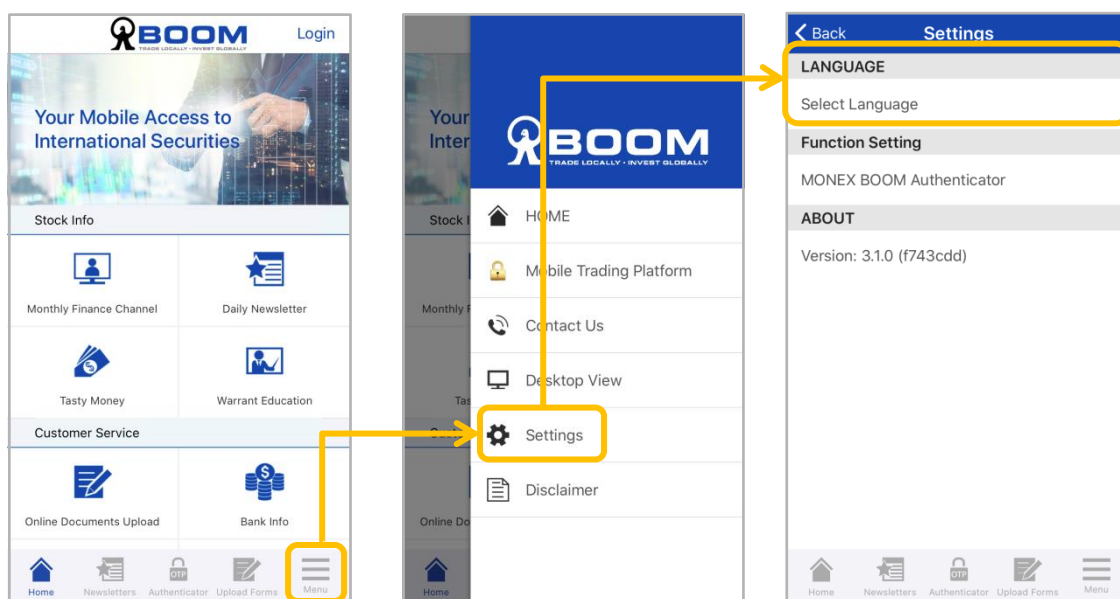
BOOM
TRADE LOCALLY · INVEST GLOBALLY
Login

Your Mobile Access to International Securities

Stock Info

Monthly Finance Channel
Daily Newsletter
Tasty Money
Warrant Education

Customer Service

Online Documents Upload
Bank Info

Home Newsletters Authenticator Upload Forms Menu

Your
Inter
Stock I
Monthly F
Tas
Online Do
Home

BOOM
TRADE LOCALLY · INVEST GLOBALLY

HOME
Mobile Trading Platform
Contact Us
Desktop View
Settings
Disclaimer

Back Settings

LANGUAGE
Select Language
Function Setting
MONEX BOOM Authenticator
ABOUT
Version: 3.1.0 (f743cdd)

Home Newsletters Authenticator Upload Forms Menu